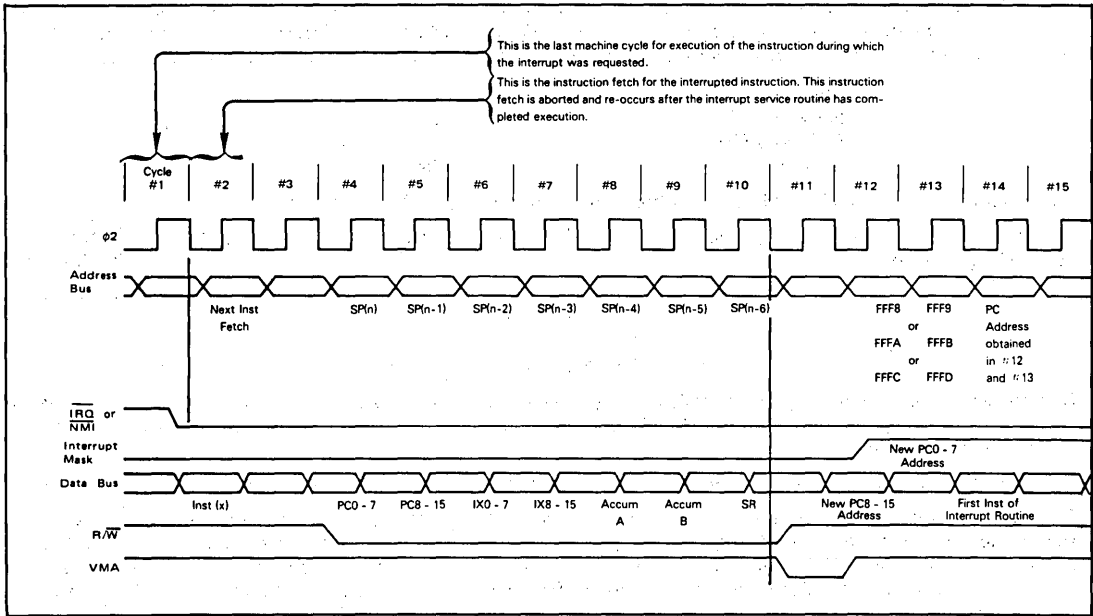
This is the last machine cycle for execution of the instruction during which the interrupt was requested.

This is the instruction fetch for the interrupted instruction. This instruction fetch is aborted and re-occurs after the interrupt service routine has completed execution.

Cycle #1 | #2 | #3 | #4 | #5 | #6 | #7 | #8 | #9 | #10 | #11 | #12 | #13 | #14 | #15

$\phi 2$

Address Bus

Next Inst Fetch

SP(n) SP(n-1) SP(n-2) SP(n-3) SP(n-4) SP(n-5) SP(n-6)

FFF8 or FFFA or FFFC

FFF9 or FFFB or FFFD

PC Address obtained in #12 and #13

$\overline{IRQ}$ or $\overline{NMI}$

Interrupt Mask

New PC0 - 7 Address

Data Bus

Inst (x) PC0 - 7 PC8 - 15 IX0 - 7 IX8 - 15 Accum A Accum B SR

New PC8 - 15 Address

First Inst of Interrupt Routine

R/$\overline{W}$

VMA